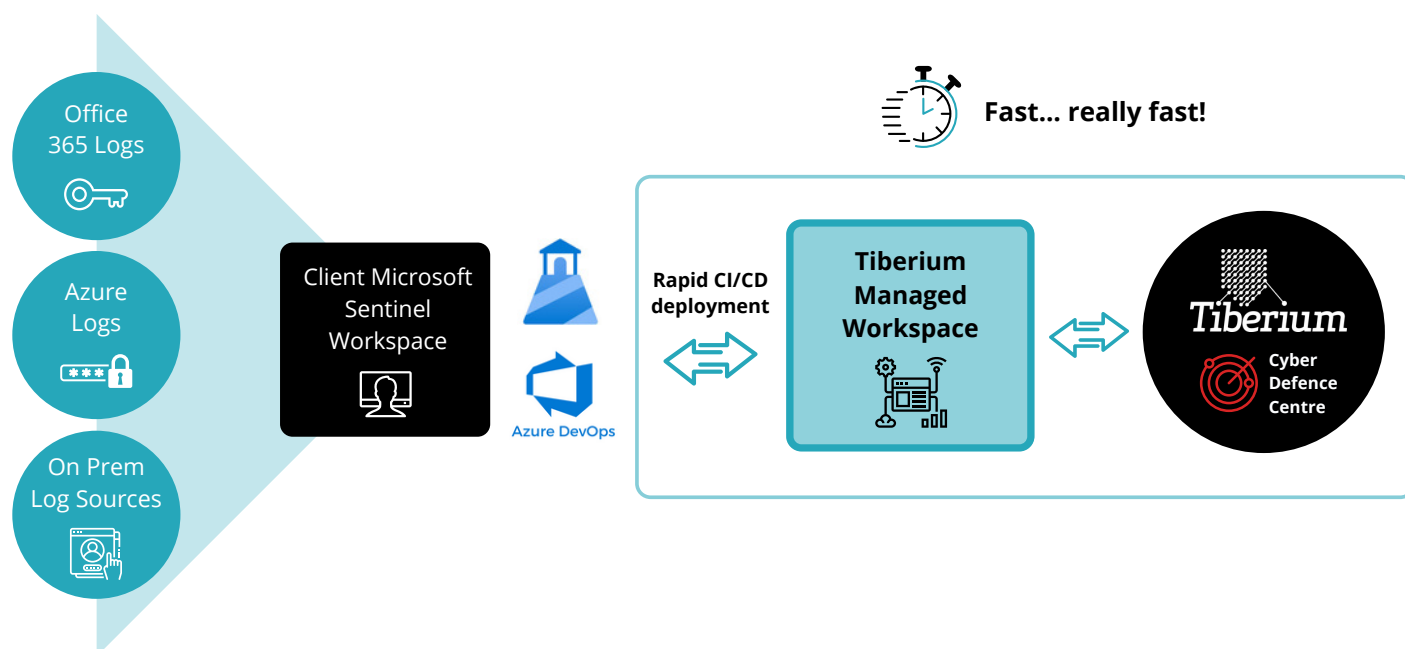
Office 365 Logs

Azure Logs

***

On Prem Log Sources

Client Microsoft Sentinel Workspace

Azure DevOps

Fast... really fast!

Rapid CI/CD deployment

Tiberium Managed Workspace

Tiberium

Cyber Defence Centre